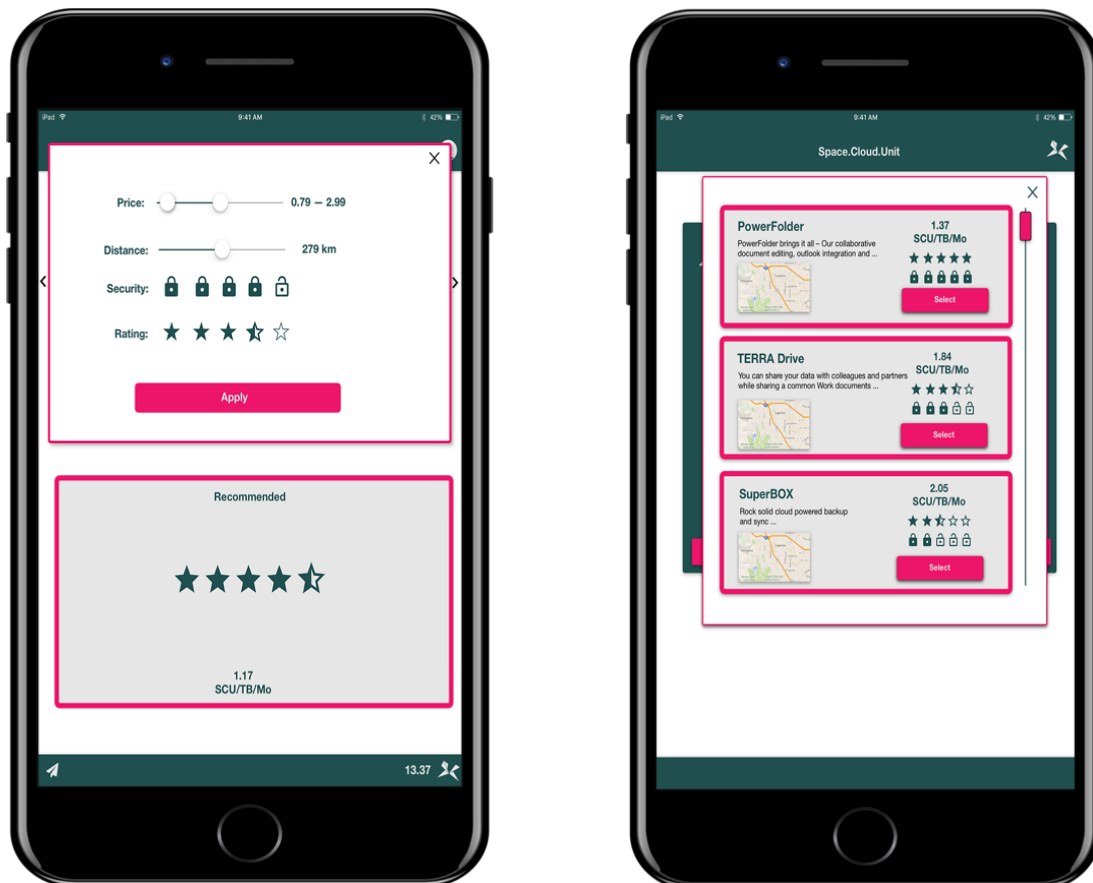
iPad 9:41 AM 42%

Price: 0.79 – 2.99

Distance: 279 km

Security:

Rating:

Apply

Recommended

1.17
SCU/TB/Mo

13.37

iPad 9:41 AM 42%

Space.Cloud.Unit

PowerFolder
PowerFolder brings it all – Our collaborative document editing, outlook integration and ...
1.37
SCU/TB/Mo
Select

TERRA Drive
You can share your data with colleagues and partners while sharing a common Work documents ...
1.84
SCU/TB/Mo
Select

SuperBOX
Rock solid cloud powered backup and sync ...
2.05
SCU/TB/Mo
Select